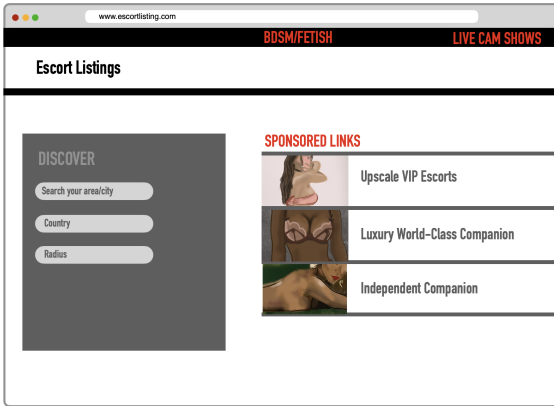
www.escortlisting.com

BDSM/FETISH

LIVE CAM SHOWS

Escort Listings

DISCOVER

Search your area/city

Country

Radius

SPONSORED LINKS

Upscale VIP Escorts

Luxury World-Class Companion

Independent Companion